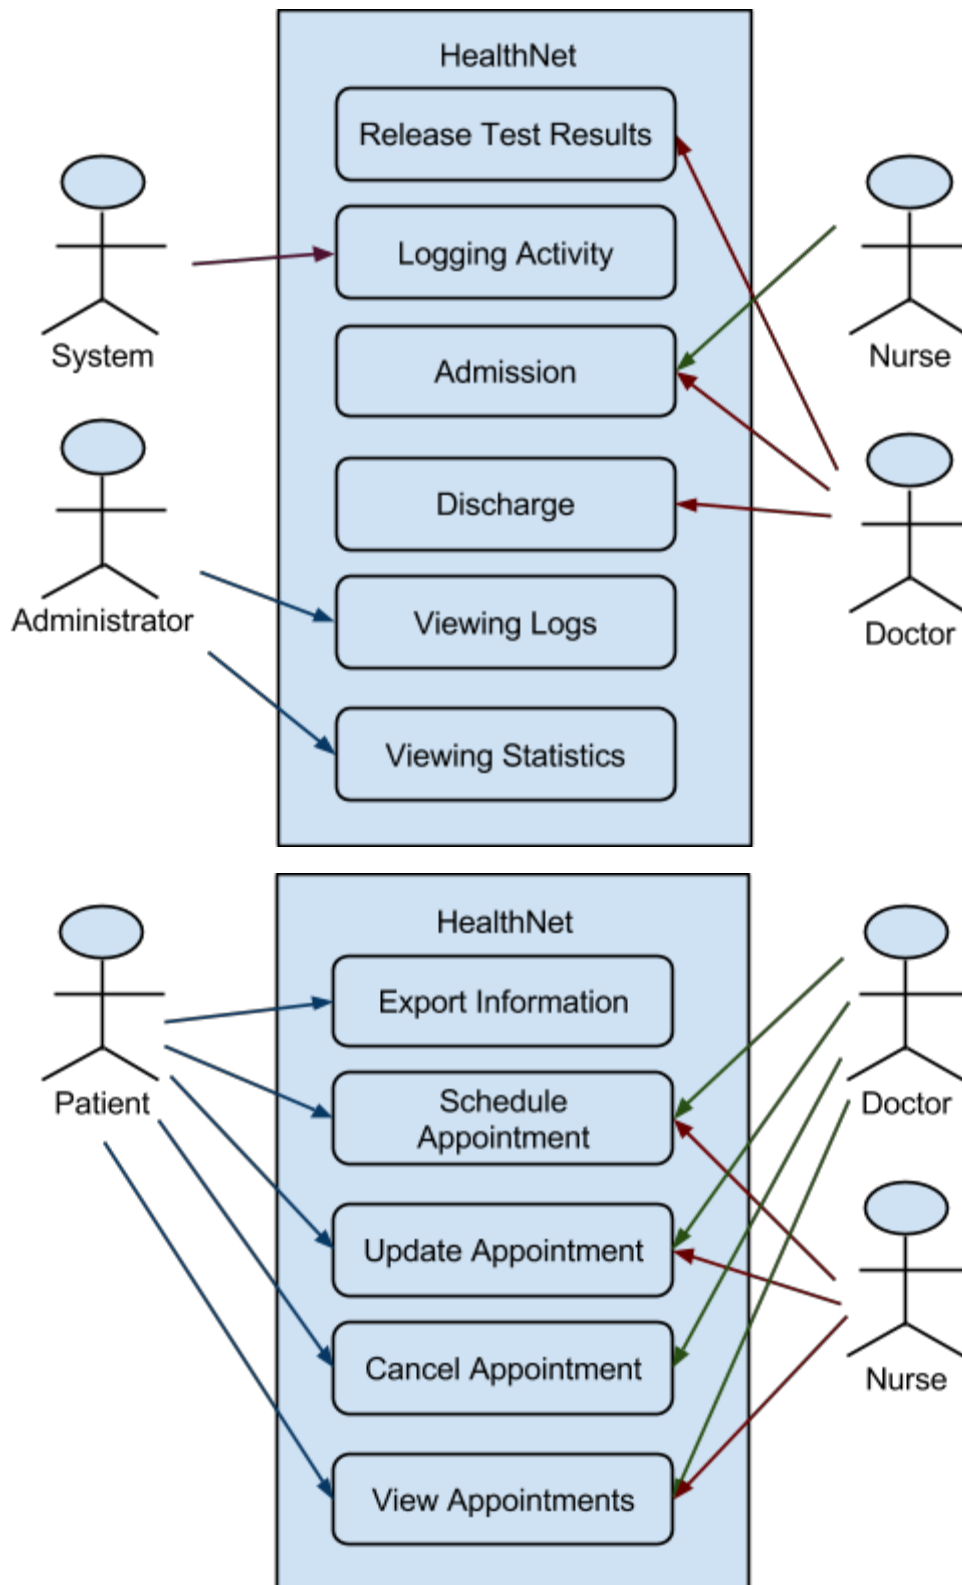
HealthNet

Release Test Results

Logging Activity

Admission

Discharge

Viewing Logs

Viewing Statistics

System

Administrator

Nurse

Doctor

HealthNet

Export Information

Schedule Appointment

Update Appointment

Cancel Appointment

View Appointments

Patient

Doctor

Nurse